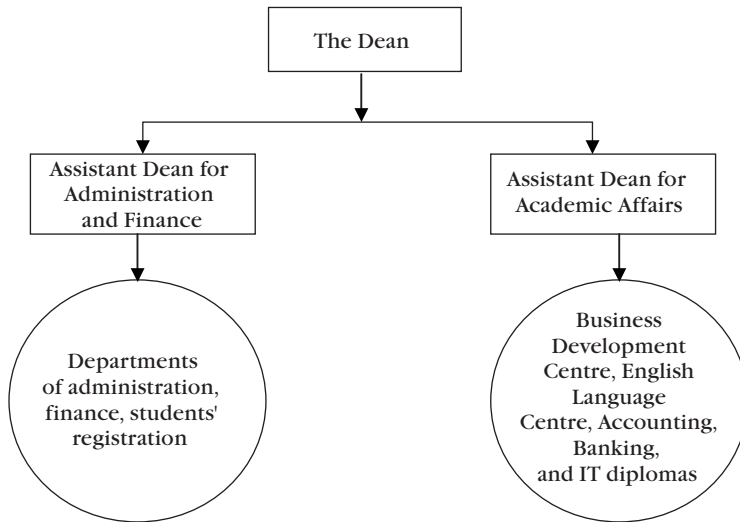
The Dean

Assistant Dean for Administration and Finance

Assistant Dean for Academic Affairs

Departments of administration, finance, students' registration

Business Development Centre, English Language Centre, Accounting, Banking, and IT diplomas